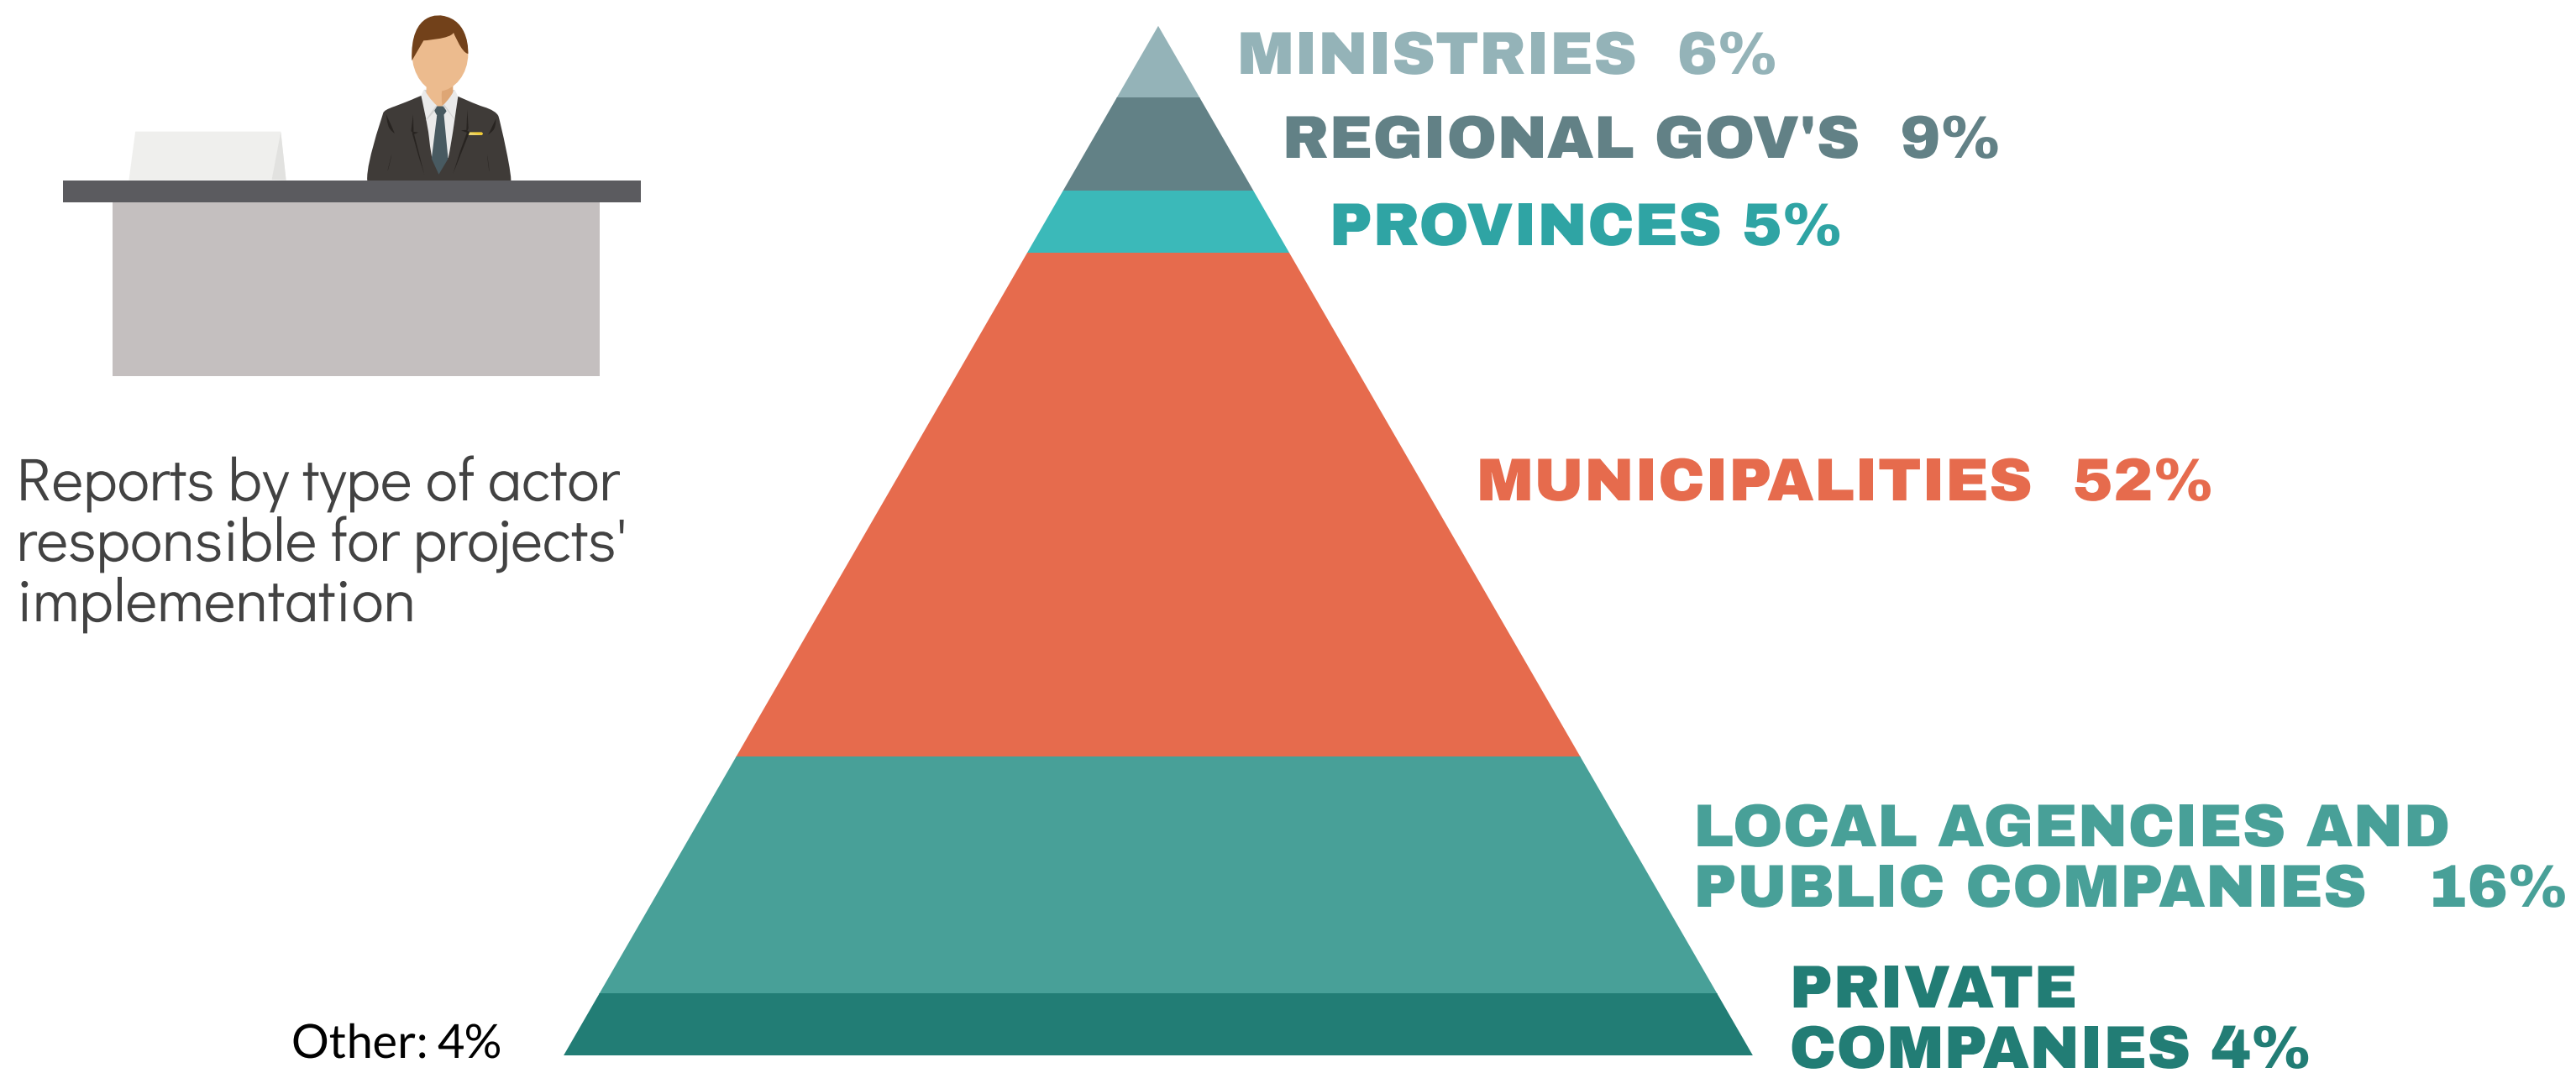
Reports by type of actor responsible for projects' implementation

MINISTRIES 6%

REGIONAL GOV'S 9%

PROVINCES 5%

MUNICIPALITIES 52%

LOCAL AGENCIES AND PUBLIC COMPANIES 16%

PRIVATE COMPANIES 4%

Other: 4%